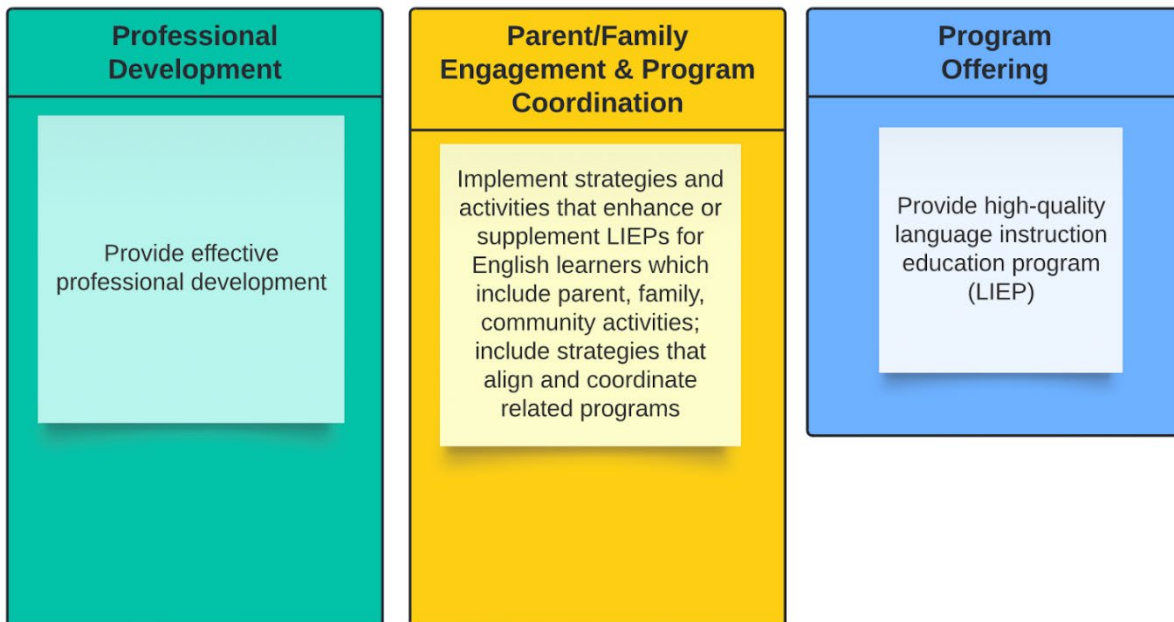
Professional Development

Provide effective professional development

Parent/Family Engagement & Program Coordination

Implement strategies and activities that enhance or supplement LIEPs for English learners which include parent, family, community activities; include strategies that align and coordinate related programs

Program Offering

Provide high-quality language instruction education program (LIEP)